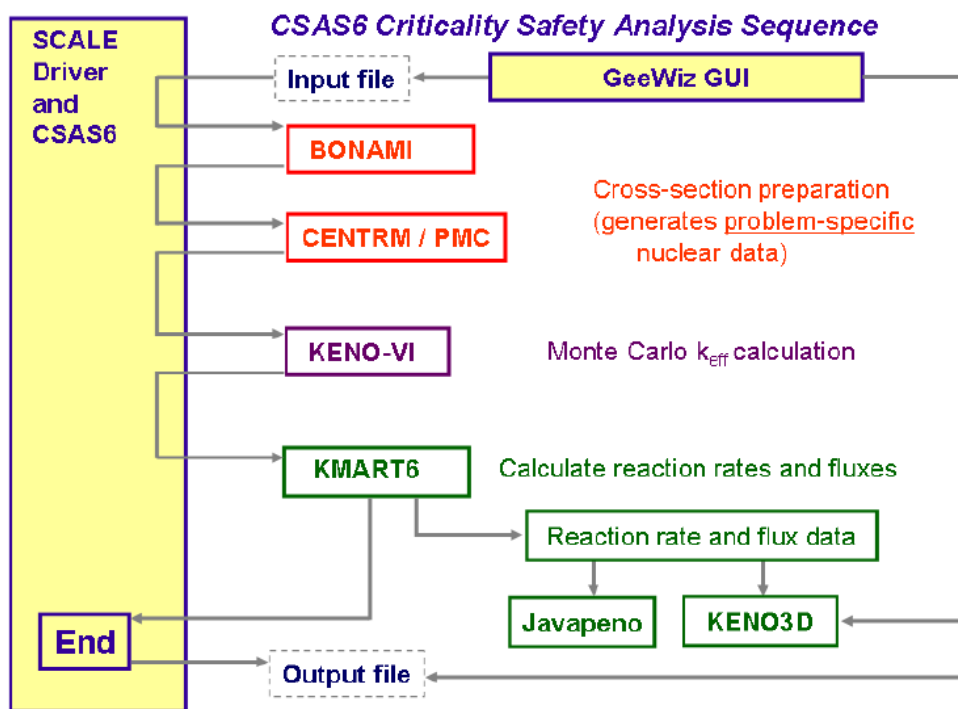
CSAS6 Criticality Safety Analysis Sequence

SCALE Driver and CSAS6

Input file

GeeWiz GUI

BONAMI

Cross-section preparation (generates problem-specific nuclear data)

CENTRM / PMC

KENO-VI

Monte Carlo $k_{eff}$ calculation

KMART6

Calculate reaction rates and fluxes

Reaction rate and flux data

Javapeno

KENO3D

End

Output file